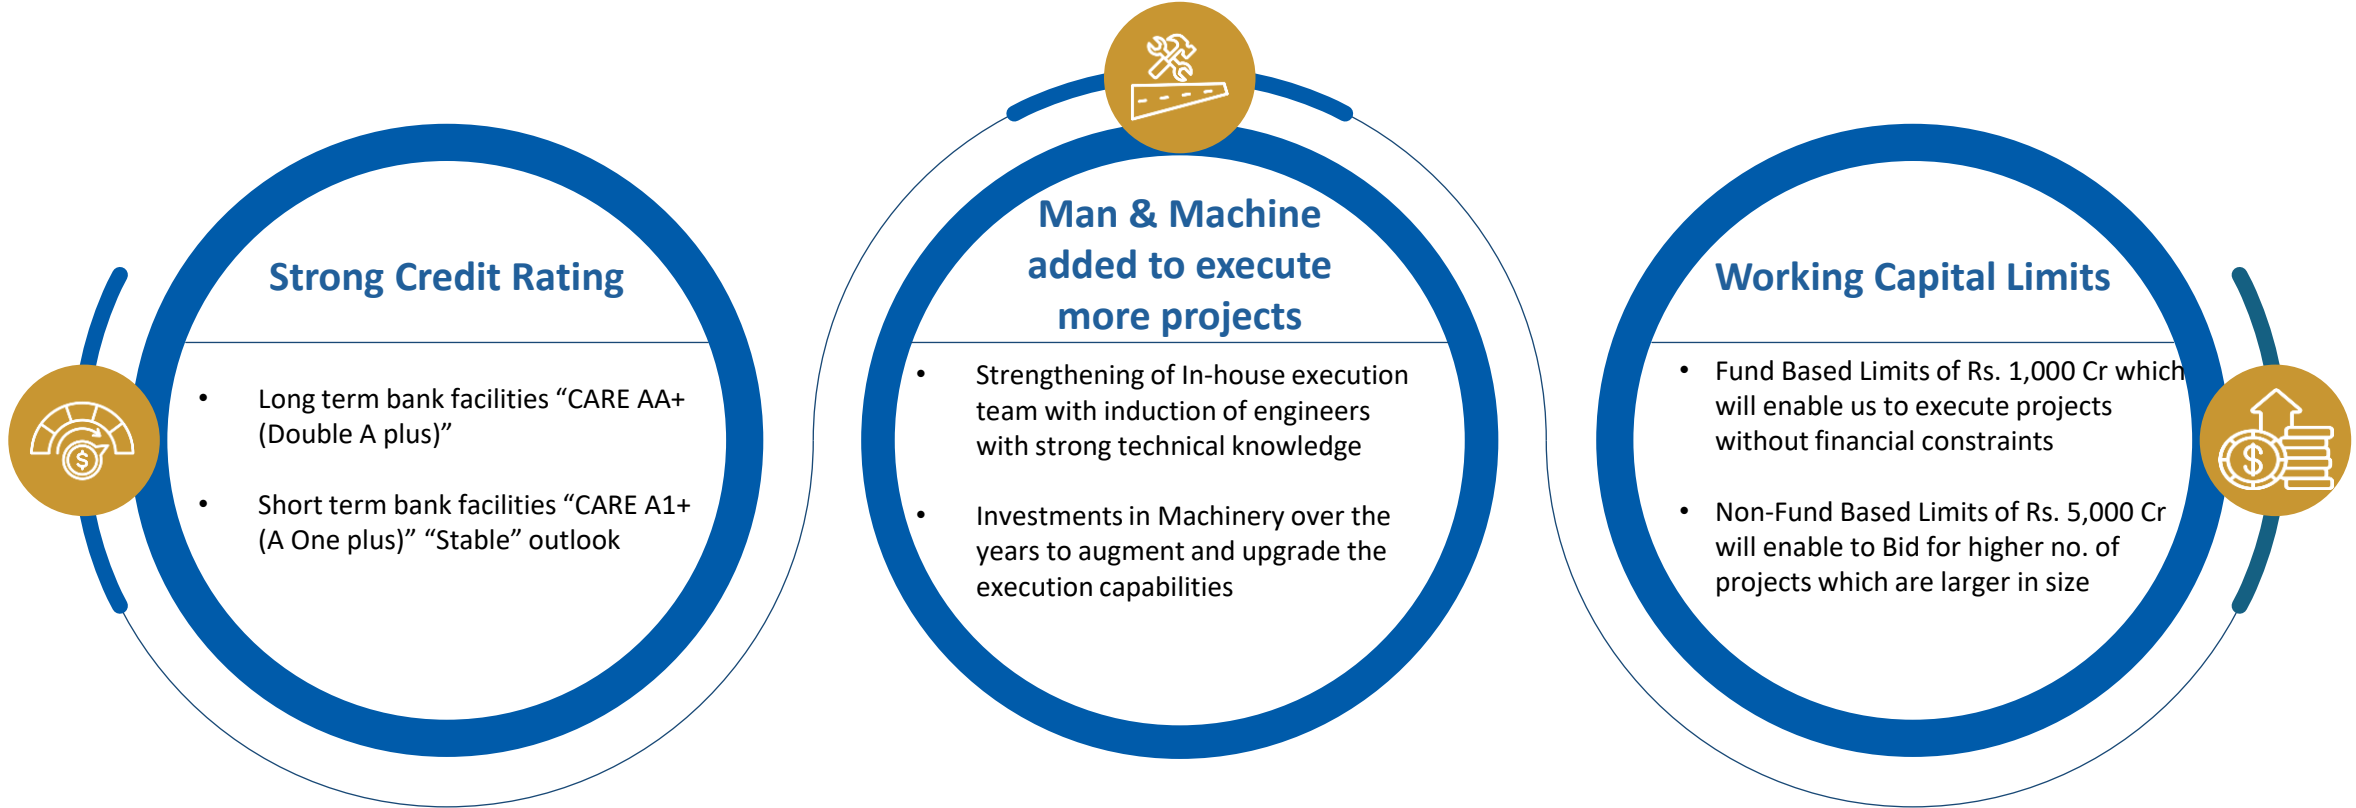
Strong Credit Rating

- Long term bank facilities “CARE AA+ (Double A plus)”
- Short term bank facilities “CARE A1+ (A One plus)” “Stable” outlook

Man & Machine added to execute more projects

- Strengthening of In-house execution team with induction of engineers with strong technical knowledge
- Investments in Machinery over the years to augment and upgrade the execution capabilities

Working Capital Limits

- Fund Based Limits of Rs. 1,000 Cr which will enable us to execute projects without financial constraints
- Non-Fund Based Limits of Rs. 5,000 Cr will enable to Bid for higher no. of projects which are larger in size